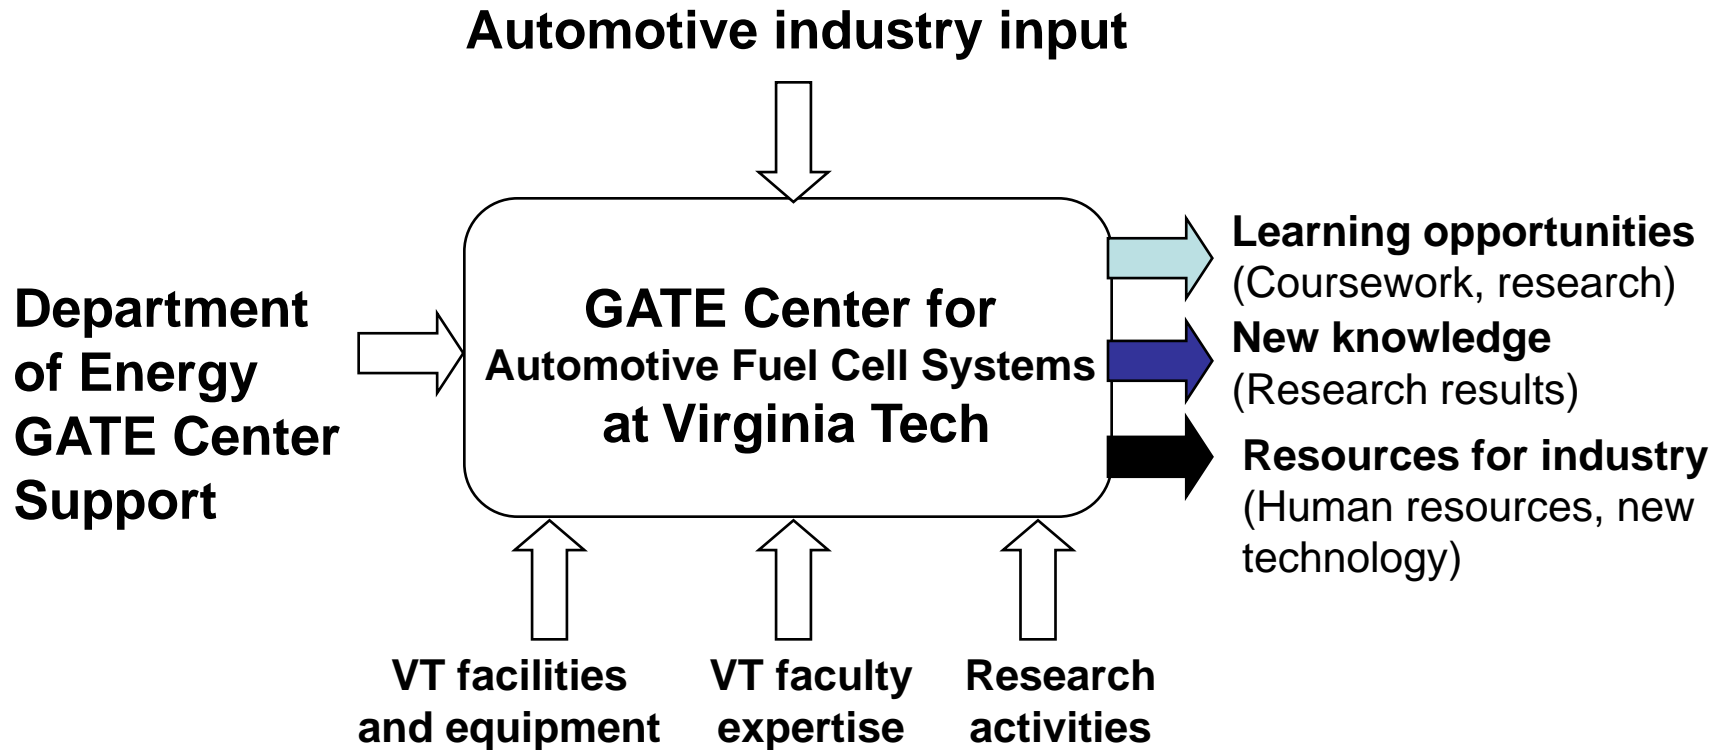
Automotive industry input

Department of Energy GATE Center Support

GATE Center for
Automotive Fuel Cell Systems
at Virginia Tech

Learning opportunities
(Coursework, research)

New knowledge
(Research results)

Resources for industry
(Human resources, new technology)

VT facilities and equipment

VT faculty expertise

Research activities